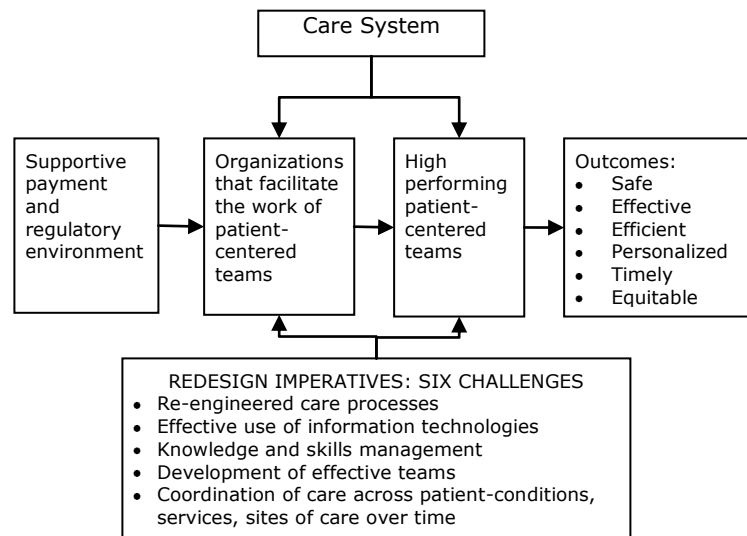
Care System

Supportive payment and regulatory environment

Organizations that facilitate the work of patient-centered teams

High performing patient-centered teams

Outcomes:
- Safe
- Effective
- Efficient
- Personalized
- Timely
- Equitable

REDESIGN IMPERATIVES: SIX CHALLENGES
- Re-engineered care processes
- Effective use of information technologies
- Knowledge and skills management
- Development of effective teams
- Coordination of care across patient-conditions, services, sites of care over time